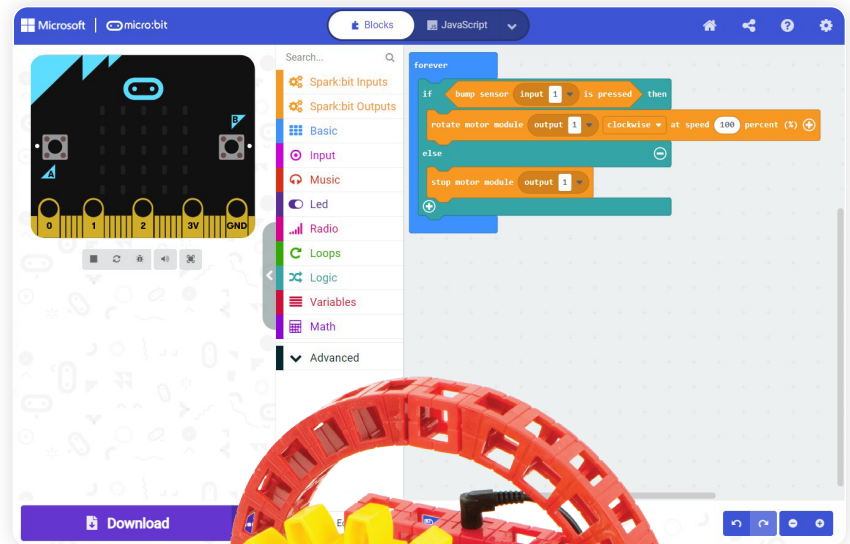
Microsoft | micro:bit

Blocks JavaScript

A B

0 1 2 3V GND

Search...

Spark:bit Inputs
Spark:bit Outputs
Basic
Input
Music
Led
Radio
Loops
Logic
Variables
Math
Advanced

forever
if bump sensor input 1 is pressed then
rotate motor module output 1 clockwise at speed 100 percent (%)
else
stop motor module output 1

Download